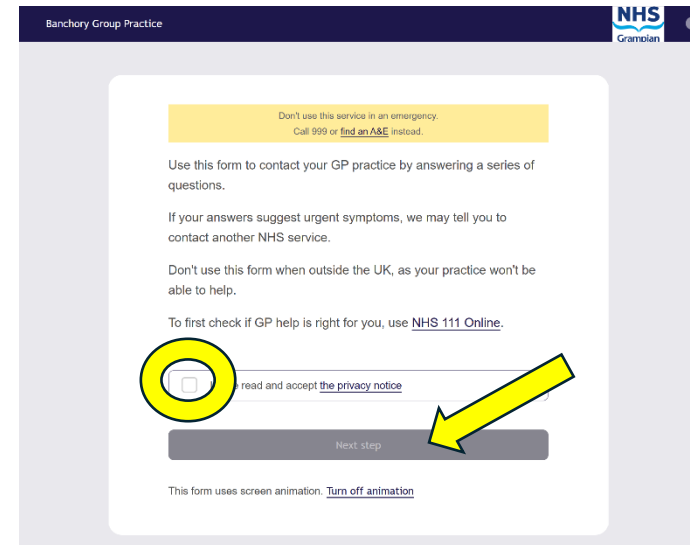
Banchory Group Practice

NHS
Grampian

Don't use this service in an emergency.
Call 999 or find an A&E instead.

Use this form to contact your GP practice by answering a series of questions.

If your answers suggest urgent symptoms, we may tell you to contact another NHS service.

Don't use this form when outside the UK, as your practice won't be able to help.

To first check if GP help is right for you, use NHS 111 Online.

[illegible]e read and accept the privacy notice

Next step

This form uses screen animation. Turn off animation